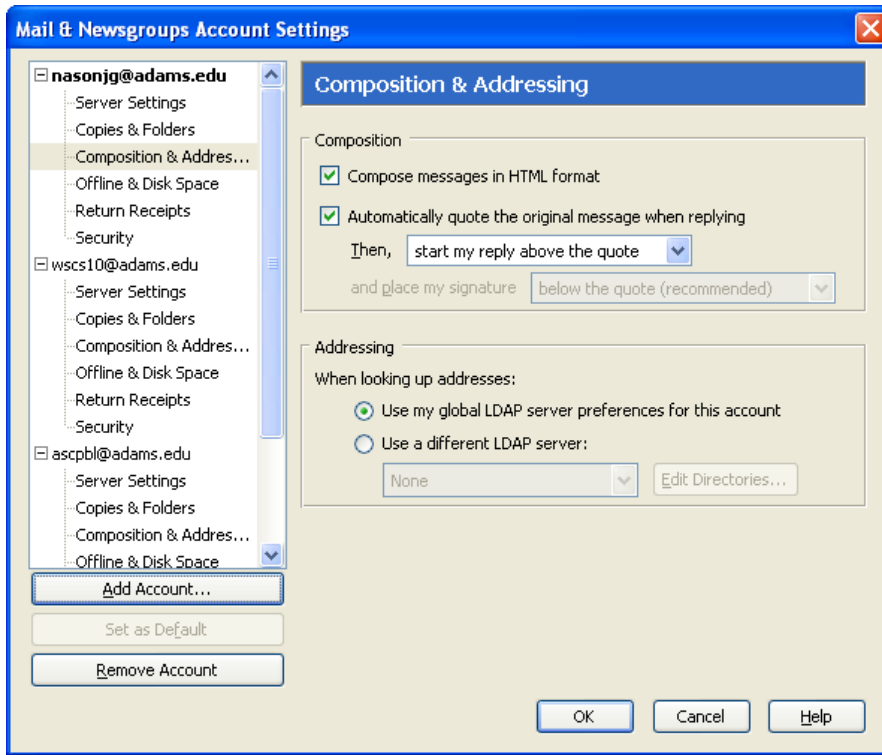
Mail & Newsgroups Account Settings

nasonjg@adams.edu
Server Settings
Copies & Folders
Composition & Addres...
Offline & Disk Space
Return Receipts
Security
wscs10@adams.edu
Server Settings
Copies & Folders
Composition & Addres...
Offline & Disk Space
Return Receipts
Security
ascpbl@adams.edu
Server Settings
Copies & Folders
Composition & Addres...
Offline & Disk Space

Add Account...
Set as Default
Remove Account

Composition & Addressing

Composition
Compose messages in HTML format
Automatically quote the original message when replying
Then, start my reply above the quote
and place my signature below the quote (recommended)

Addressing
When looking up addresses:
Use my global LDAP server preferences for this account
Use a different LDAP server:
None
Edit Directories...

OK
Cancel
Help